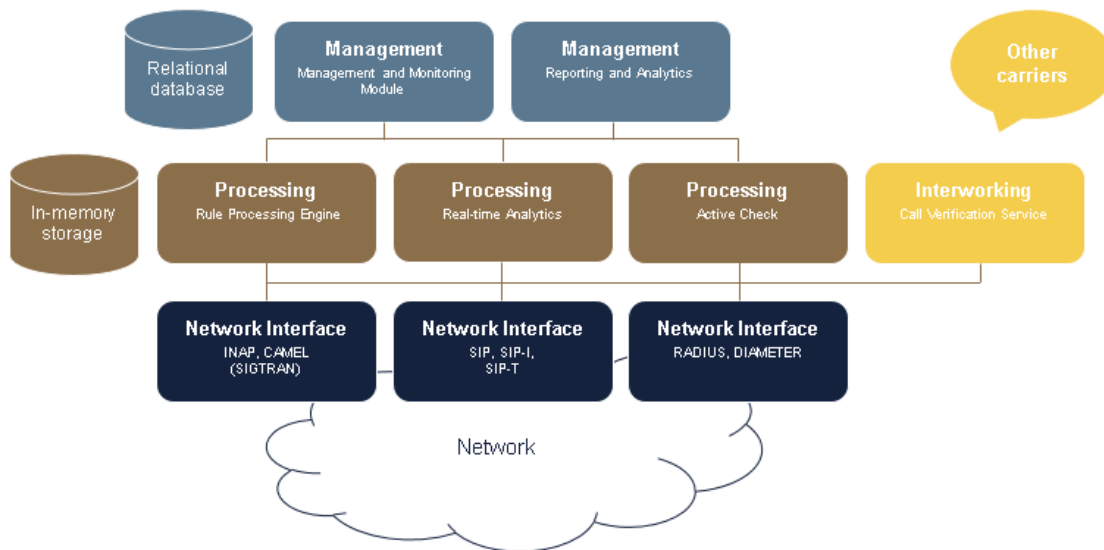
Relational database

Management
Management and Monitoring Module

Management
Reporting and Analytics

Other carriers

In-memory storage

Processing
Rule Processing Engine

Processing
Real-time Analytics

Processing
Active Check

Interworking
Call Verification Service

Network Interface
INAP, CAMEL (SIGTRAN)

Network Interface
SIP, SIP-I, SIP-T

Network Interface
RADIUS, DIAMETER

Network